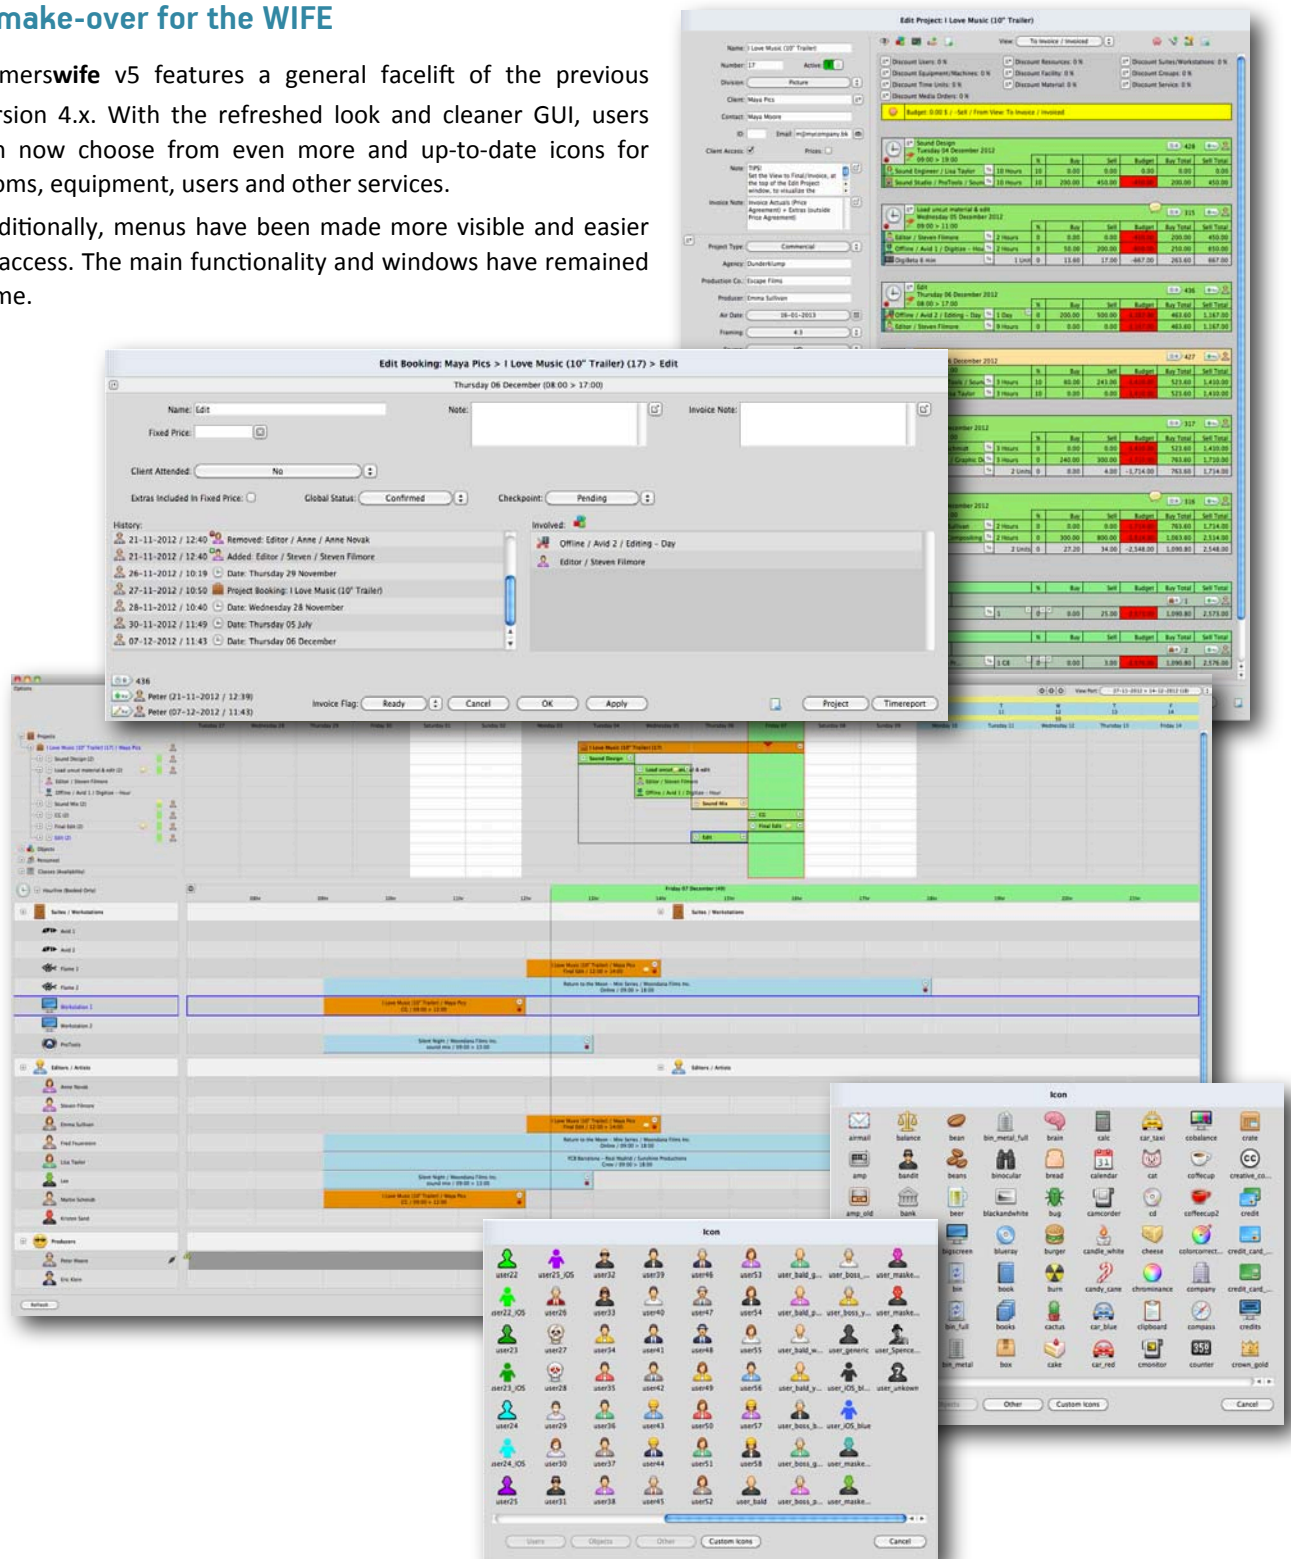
make-over for the WIFE

merswife v5 features a general facelift of the previous rsion 4.x. With the refreshed look and cleaner GUI, users n now choose from even more and up-to-date icons for oms, equipment, users and other services.

ditionally, menus have been made more visible and easier access. The main functionality and windows have remained me.

Edit Project: I Love Music (10" Trailer)

Edit Booking: Maya Pics > I Love Music (10" Trailer) (17) > Edit

Thursday 06 December (08:00 > 17:00)

Name: Edit

Note:

Invoice Note:

Fixed Price:

Client Attended: No

Extras Included in Fixed Price:

Global Status: Confirmed

Checkpoint: Pending

History:

21-11-2012 / 12:40 Removed: Editor / Anne / Anne Novak

21-11-2012 / 12:40 Added: Editor / Steven / Steven Filmore

26-11-2012 / 10:19 Date: Thursday 29 November

27-11-2012 / 10:50 Project Booking: I Love Music (10" Trailer)

28-11-2012 / 10:40 Date: Wednesday 28 November

30-11-2012 / 11:49 Date: Thursday 05 July

07-12-2012 / 11:43 Date: Thursday 06 December

Involved:

Offline / Avid 2 / Editing - Day

Editor / Steven Filmore

436

Peter (21-11-2012 / 12:39)

Peter (07-12-2012 / 11:43)

Invoice Flag: Ready

Cancel

OK

Apply

Project

Timereport

Icon

airmail balance bean bin_metal_full brain calc car_taxi cobalance crate

amp bandit beans binocular bread calendar cat coffecup creative_co...

amp_old bank beer blackandwhite bug camcorder cd coffeecup2 credit

bigscreen blueray burger candle_white cheese colorcorrect... credit_card_...

bin book burn candy_cane chrominance company credit_card

bin_full books cactus car_blue clipboard compass credits

bin_metal box cake car_red cmonitor counter crown_gold

Other Custom Icons Cancel

Icon

user22 user25_iOS user32 user39 user46 user53 user_bald_g... user_boss_... user_maske...

user22_iOS user26 user33 user40 user47 user54 user_bald_p... user_boss_y... user_maske...

user23 user27 user34 user41 user48 user55 user_bald_w... user_generic user_Spence...

user23_iOS user28 user35 user42 user49 user56 user_bald_y... user_iOS_bl... user_unkown

user24 user29 user36 user43 user50 user57 user_boss_b... user_iOS_blue

user24_iOS user30 user37 user44 user51 user58 user_boss_g... user_maske...

user25 user31 user38 user45 user52 user_bald user_boss_p... user_maske...

Users Objects Other Custom Icons Cancel